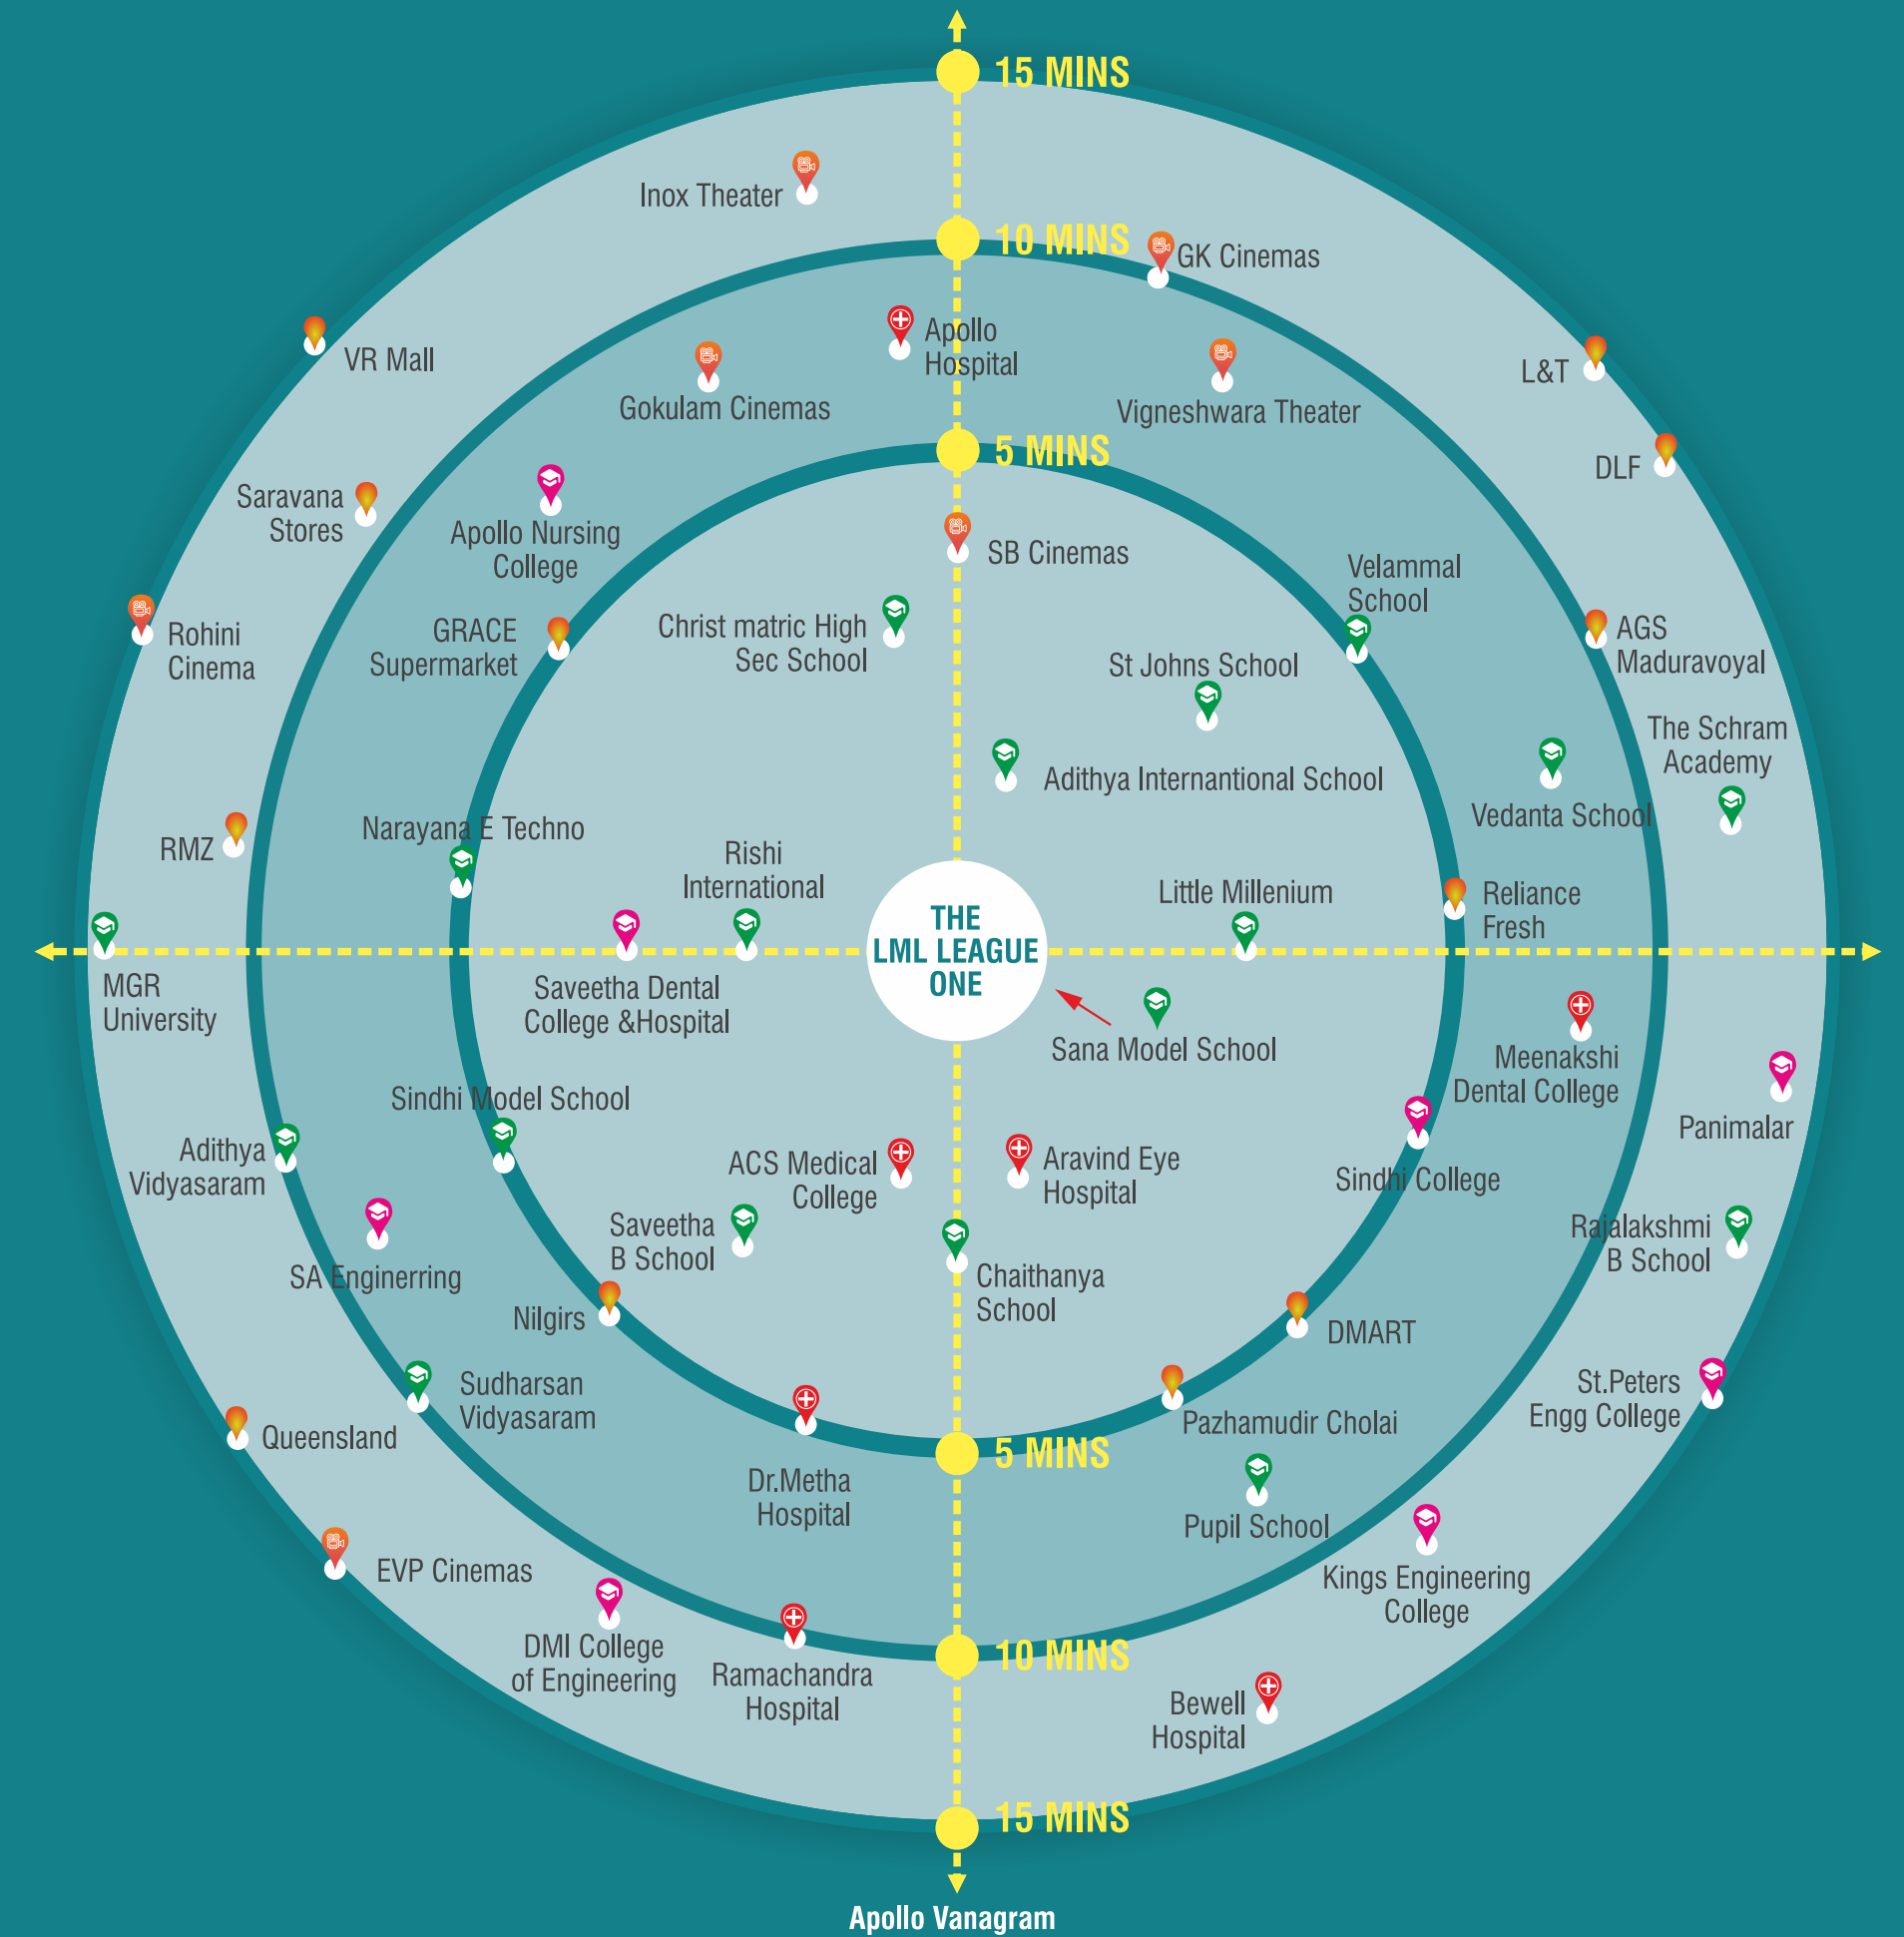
15 MINS

Inox Theater

10 MINS

GK Cinemas

VR Mall

Apollo Hospital

Gokulam Cinemas

Vigneshwara Theater

L&T

5 MINS

DLF

Saravana Stores

Apollo Nursing College

SB Cinemas

Velammal School

Rohini Cinema

GRACE Supermarket

Christ matric High Sec School

St Johns School

AGS Maduravoyal

The Schram Academy

Adithya Internantional School

Vedanta School

RMZ

Narayana E Techno

Rishi International

Little Millenium

Reliance Fresh

MGR University

Saveetha Dental College &Hospital

THE LML LEAGUE ONE

Sana Model School

Meenakshi Dental College

Panimalar

Sindhi Model School

Adithya Vidyasaram

ACS Medical College

Aravind Eye Hospital

Sindhi College

SA Enginerring

Saveetha B School

Chaithanya School

Rajalakshmi B School

Nilgirs

DMART

Sudharsan Vidyasaram

Queensland

Pazhamudir Cholai

St.Peters Engg College

5 MINS

Dr.Metha Hospital

Pupil School

EVP Cinemas

Kings Engineering College

DMI College of Engineering

Ramachandra Hospital

10 MINS

Bewell Hospital

15 MINS

Apollo Vanagram